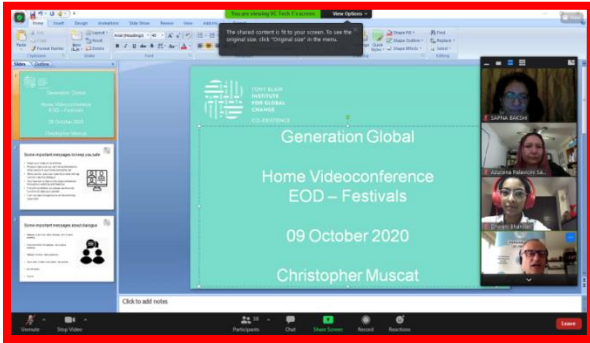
You are viewing BC Tech 1's screen

View Options

The shared content is fit to your screen. To see the original size, click "Original size" in the menu.

Home Insert Design Animations Slide Show Review View

Slides Outline

Generation Global

Home Videoconference EOD – Festivals

09 October 2020

Christopher Muscat

Some important messages to keep you safe

Some important messages about dialogue

TONY BLAIR INSTITUTE FOR GLOBAL CHANGE

CO-EXISTENCE

Generation Global

Home Videoconference EOD – Festivals

09 October 2020

Christopher Muscat

Click to add notes

SAPNA BAKSHI

Unmute Stop Video Participants Chat Share Screen Record Reactions Leave